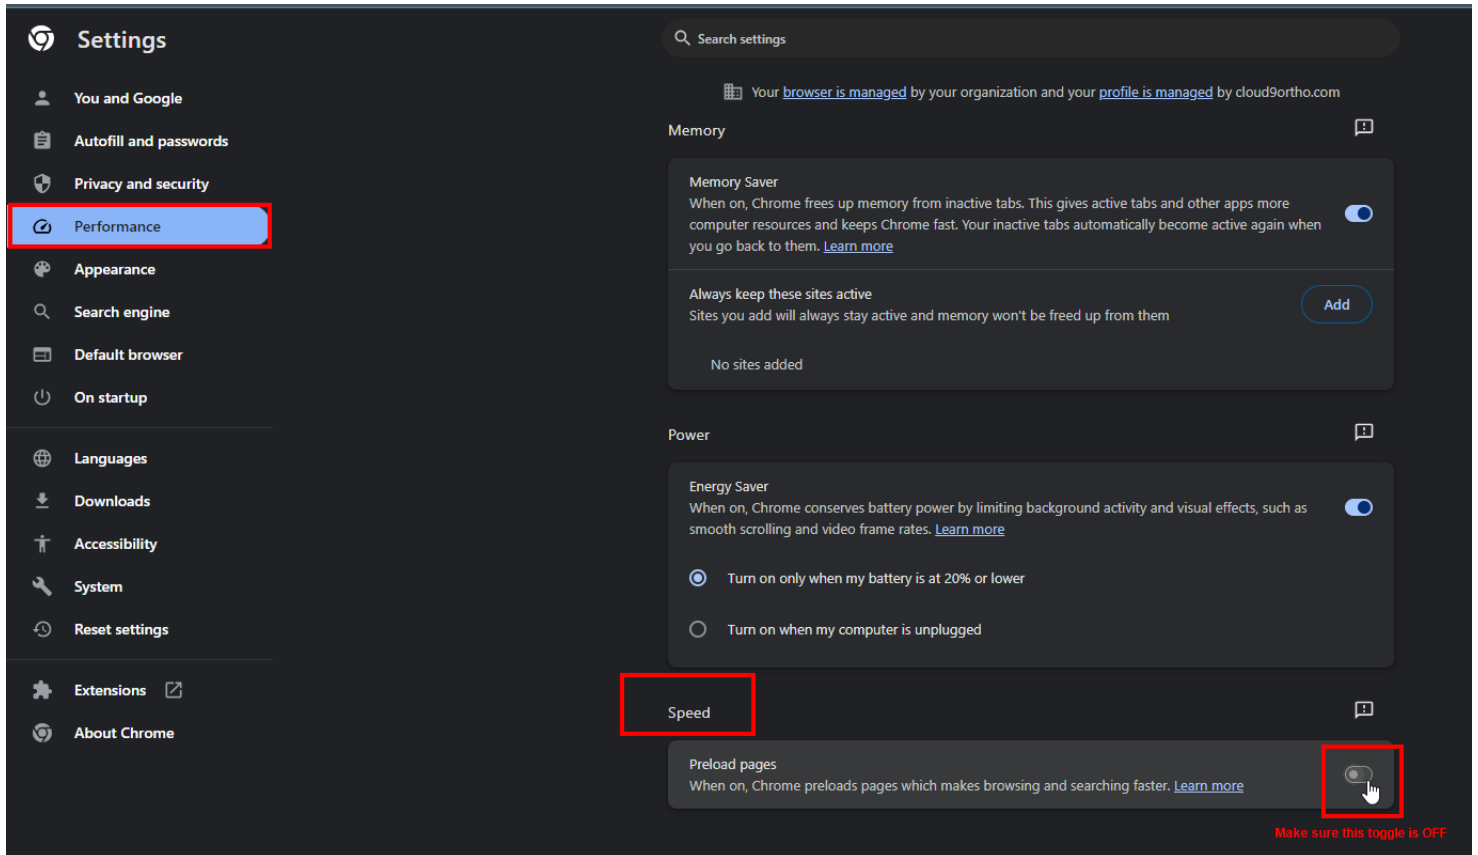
Settings

You and Google
Autofill and passwords
Privacy and security
Performance
Appearance
Search engine
Default browser
On startup

Languages
Downloads
Accessibility
System
Reset settings

Extensions
About Chrome

Search settings

Your browser is managed by your organization and your profile is managed by cloud9ortho.com

Memory

Memory Saver
When on, Chrome frees up memory from inactive tabs. This gives active tabs and other apps more computer resources and keeps Chrome fast. Your inactive tabs automatically become active again when you go back to them. Learn more

Always keep these sites active
Sites you add will always stay active and memory won't be freed up from them
Add

No sites added

Power

Energy Saver
When on, Chrome conserves battery power by limiting background activity and visual effects, such as smooth scrolling and video frame rates. Learn more

Turn on only when my battery is at 20% or lower

Turn on when my computer is unplugged

Speed

Preload pages
When on, Chrome preloads pages which makes browsing and searching faster. Learn more

Make sure this toggle is OFF